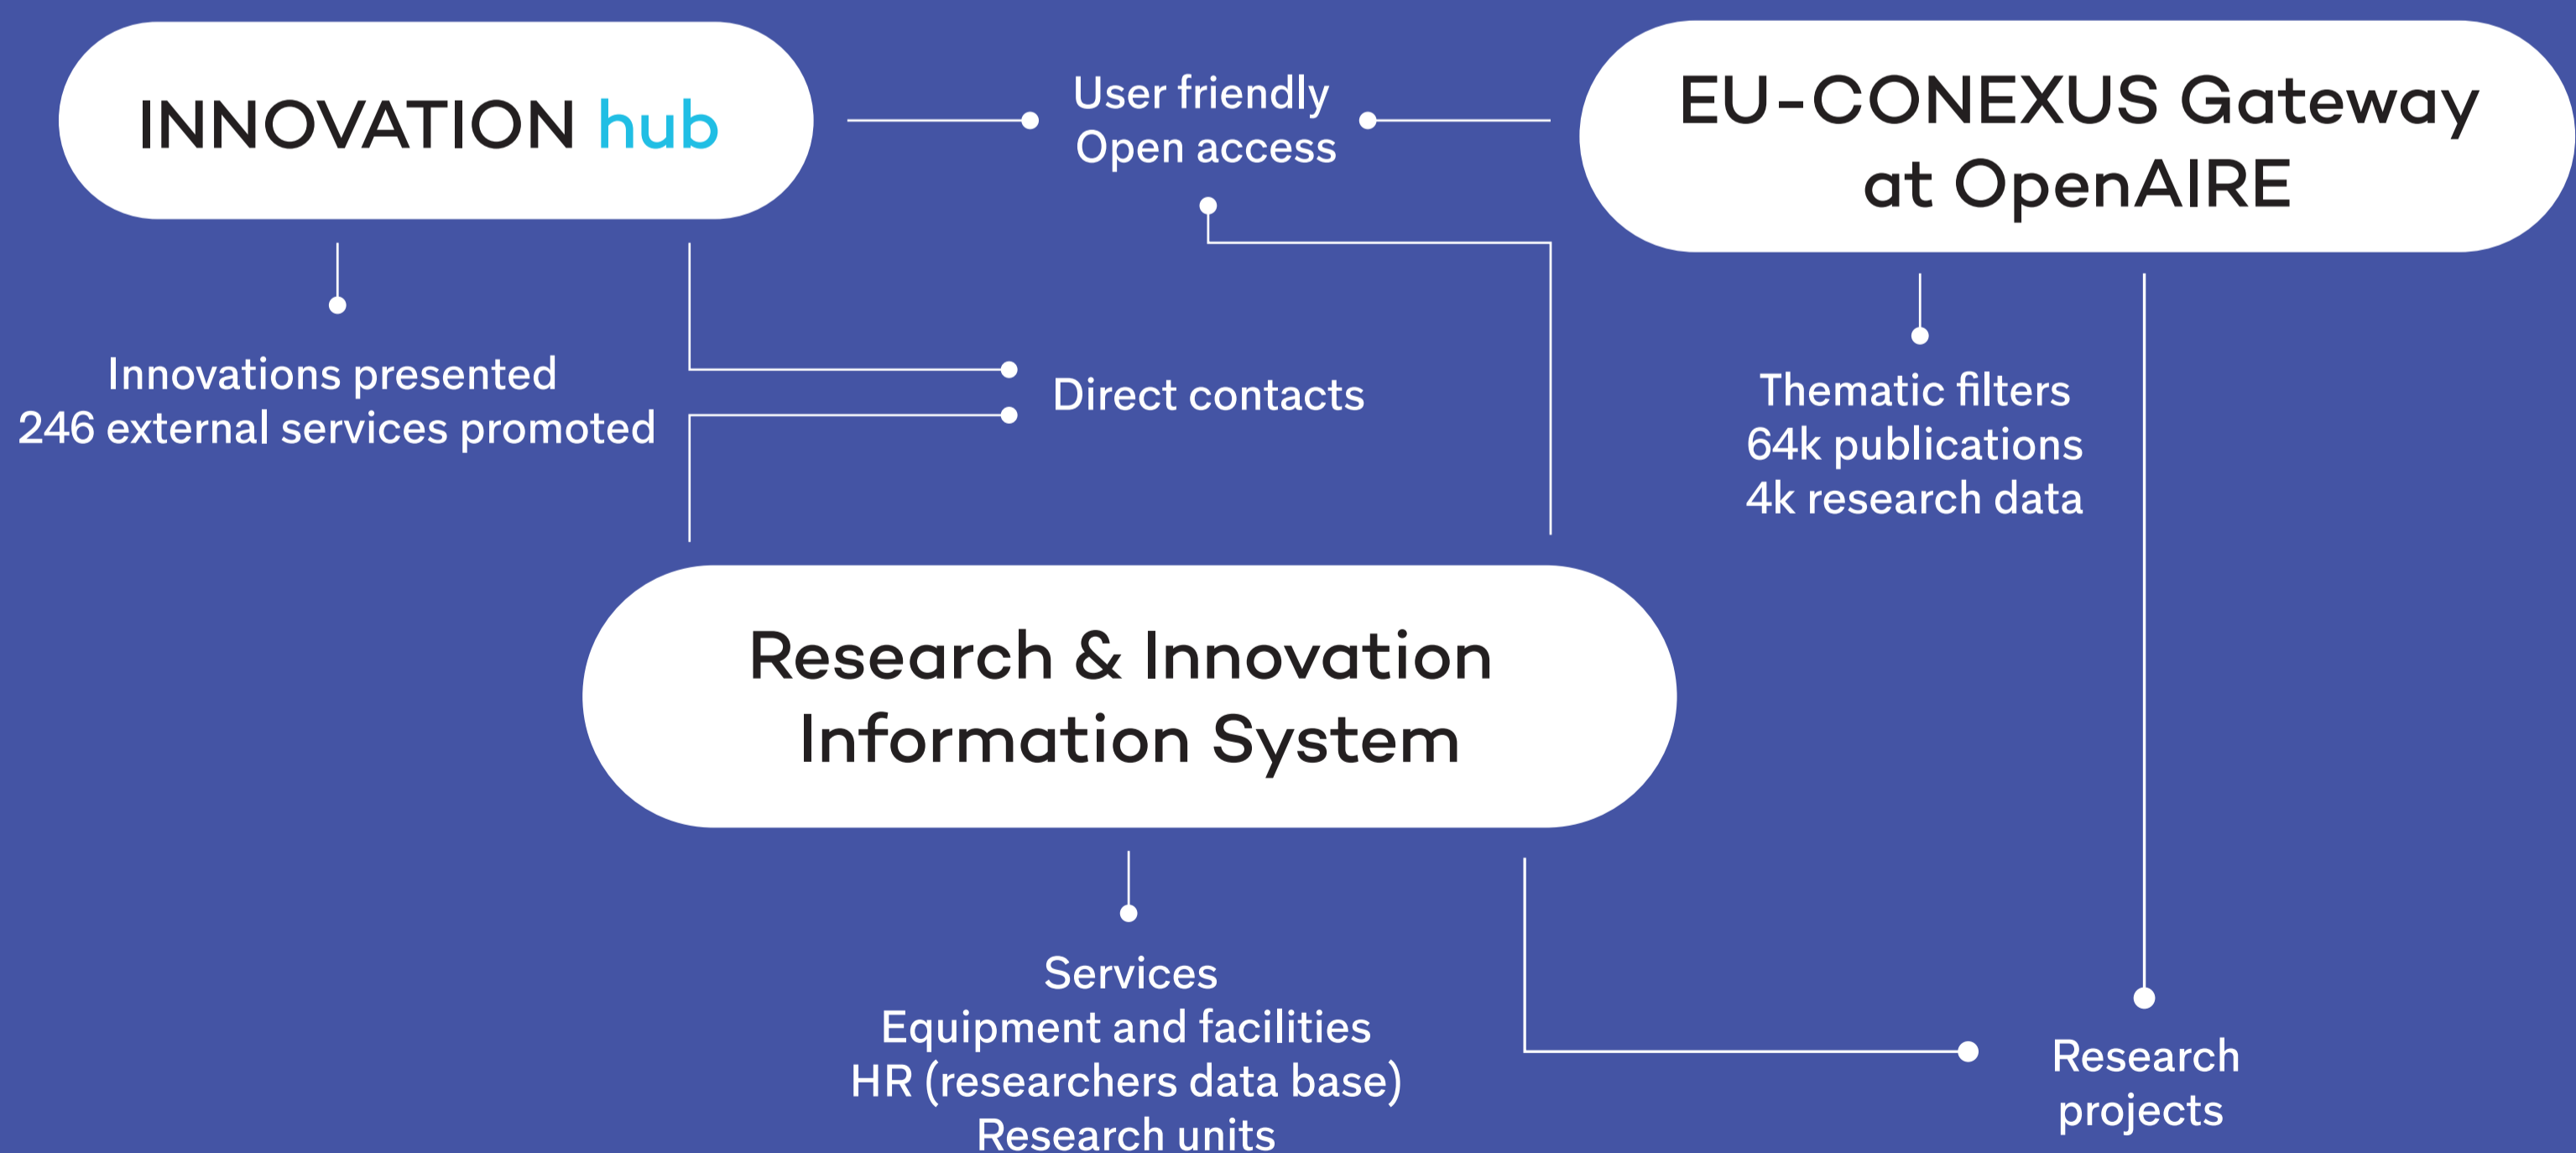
INNOVATION hub

User friendly
Open access

EU-CONEXUS Gateway at OpenAIRE

Innovations presented
246 external services promoted

Direct contacts

Thematic filters
64k publications
4k research data

Research & Innovation Information System

Services
Equipment and facilities
HR (researchers data base)
Research units

Research projects